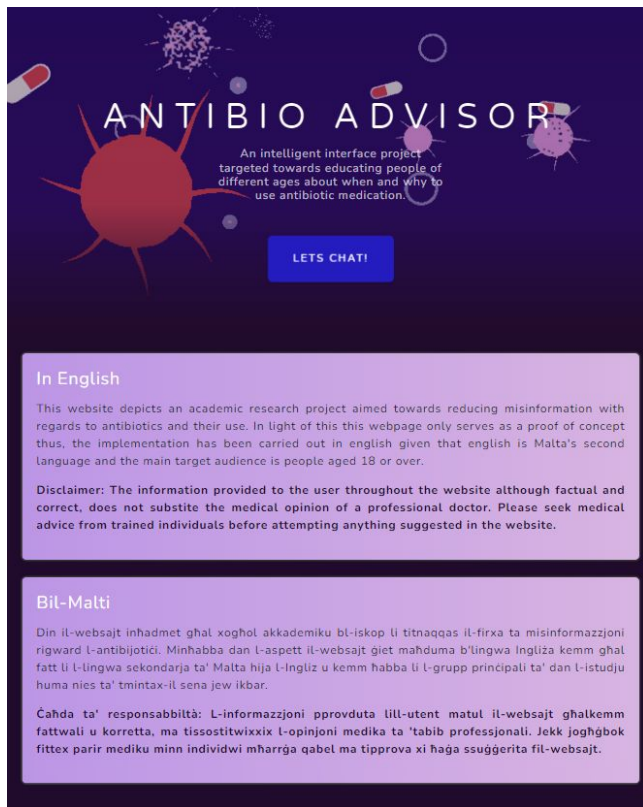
ANTIBIO ADVISOR

An intelligent interface project targeted towards educating people of different ages about when and why to use antibiotic medication.

LETS CHAT!

In English

This website depicts an academic research project aimed towards reducing misinformation with regards to antibiotics and their use. In light of this this webpage only serves as a proof of concept thus, the implementation has been carried out in english given that english is Malta's second language and the main target audience is people aged 18 or over.

Disclaimer: The information provided to the user throughout the website although factual and correct, does not substite the medical opinion of a professional doctor. Please seek medical advice from trained individuals before attempting anything suggested in the website.

Bil-Malti

Din il-websajt inħadmet għal xogħol akkademiku bl-iskop li titnaqqas il-firxa ta misinformazzjoni rigward l-antibijotiċi. Minħabba dan l-aspett il-websajt ġiet maħduma b'lingwa Ingliża kemm għal fatt li l-lingwa sekondarja ta' Malta hija l-Ingliz u kemm ħabba li l-grupp prinċipali ta' dan l-istudju huma nies ta' tmintax-il sena jew ikbar.

Ċaħda ta' responsabbiltà: L-informazzjoni pprovduta lill-utent matul il-websajt għalkemm fattwali u korretta, ma tissostitwixxix l-opinjoni medika ta 'tabib professjonali. Jekk jogħġbok fittex parir mediku minn individwi mħarrġa qabel ma tipprova xi ħaġa ssuġġerita fil-websajt.